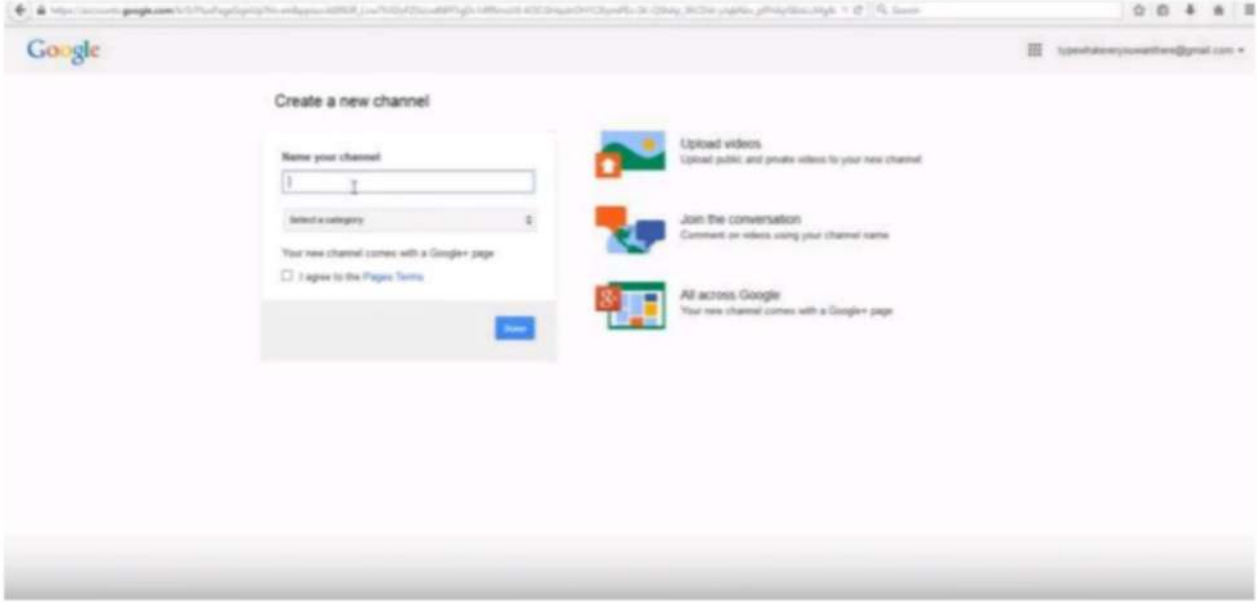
https://accounts.google.com/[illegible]

Search

Google

typewhateveryouwanthere@gmail.com

Create a new channel

Name your channel

Select a category

Your new channel comes with a Google+ page

I agree to the Pages Terms

Done

Upload videos
Upload public and private videos to your new channel

Join the conversation
Comment on videos using your channel name

All across Google
Your new channel comes with a Google+ page